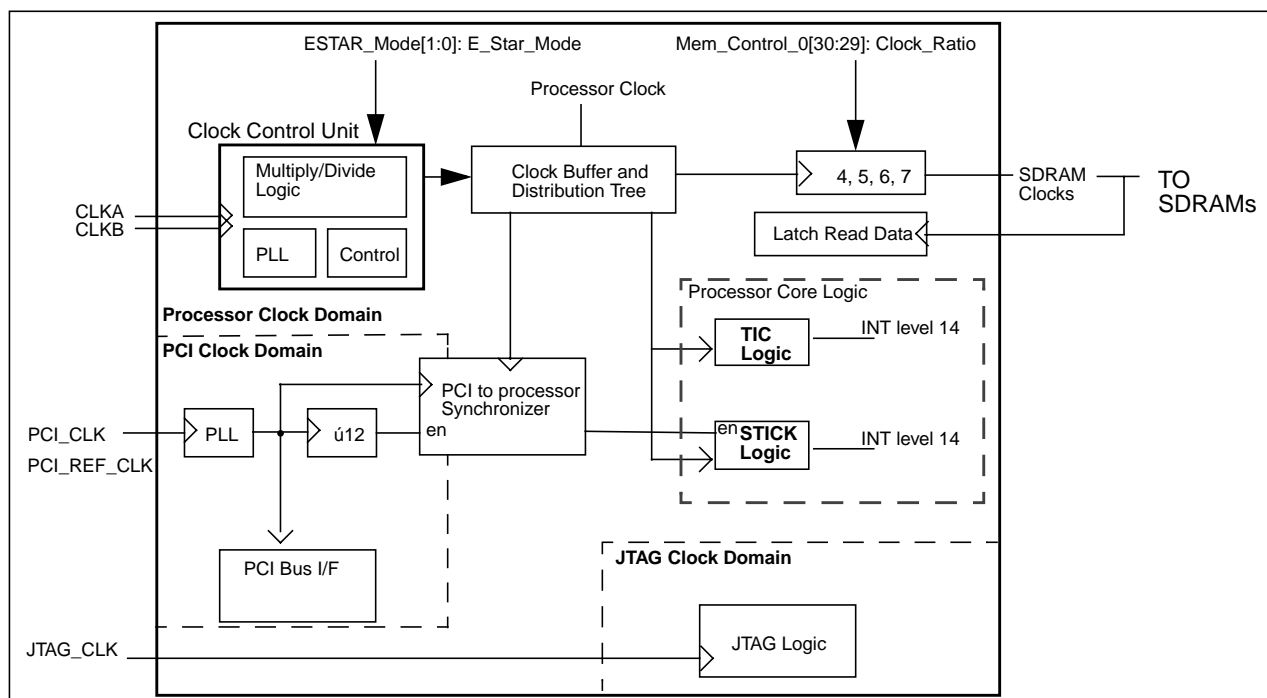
ESTAR_Mode[1:0]: E_Star_Mode

Mem_Control_0[30:29]: Clock_Ratio

Processor Clock

Clock Control Unit

Multiply/Divide Logic

PLL

Control

Clock Buffer and Distribution Tree

4, 5, 6, 7

SDRAM Clocks

TO SDRAMs

Latch Read Data

CLKA
CLKB

Processor Core Logic

Processor Clock Domain

PCI Clock Domain

TIC Logic

INT level 14

PCI to processor Synchronizer

en

PCI_CLK

PCI_REF_CLK

PLL

ú12

en

STICK Logic

INT level 14

PCI Bus I/F

JTAG Clock Domain

JTAG_CLK

JTAG Logic